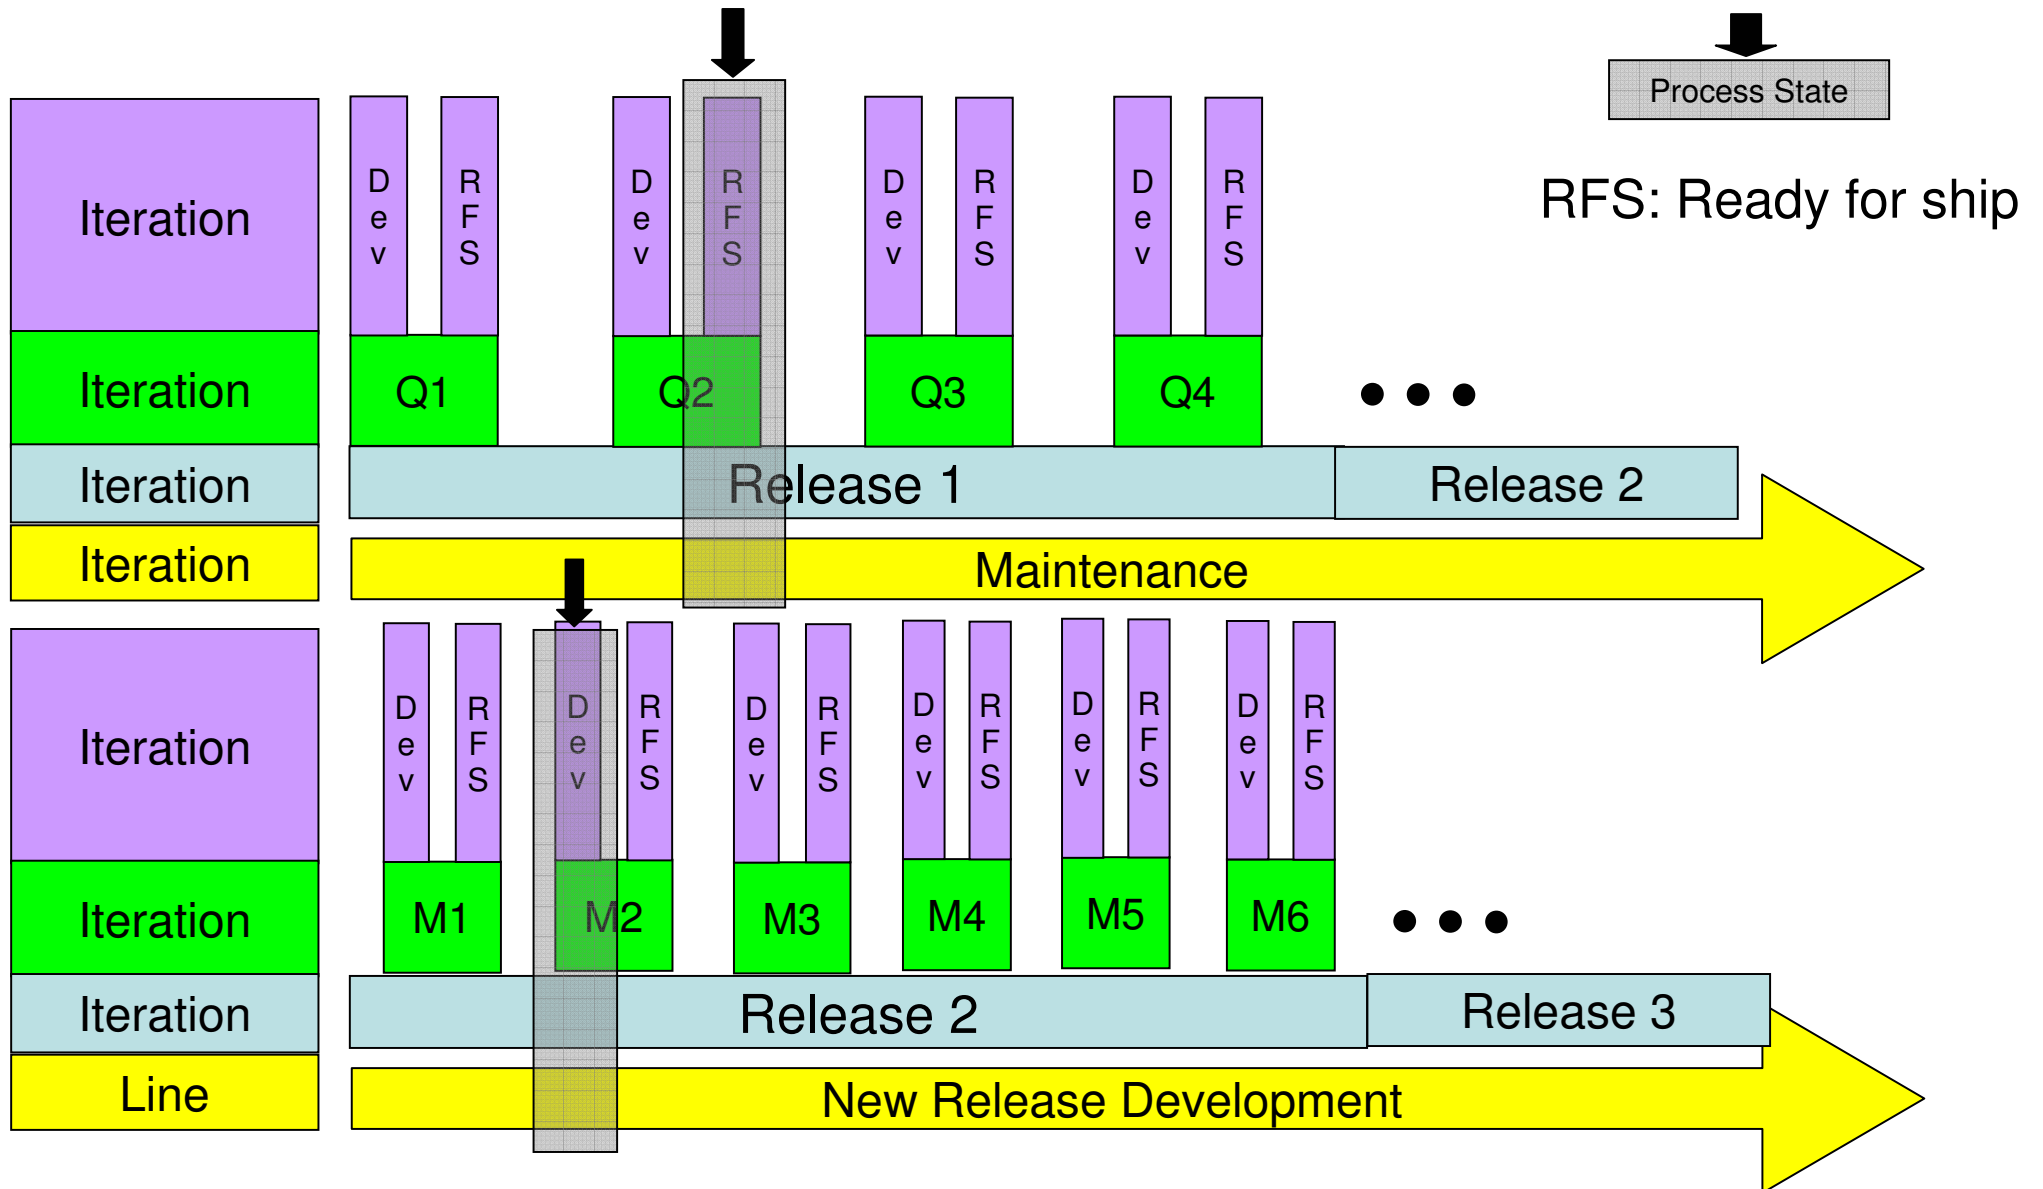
Process State

RFS: Ready for ship

Iteration

Iteration

Iteration

Iteration

Dev RFS Dev RFS Dev RFS Dev RFS

Q1 Q2 Q3 Q4 • • •

Release 1

Release 2

Maintenance

Iteration

Iteration

Iteration

Line

Dev RFS Dev RFS Dev RFS Dev RFS Dev RFS Dev RFS

M1 M2 M3 M4 M5 M6 • • •

Release 2

Release 3

New Release Development